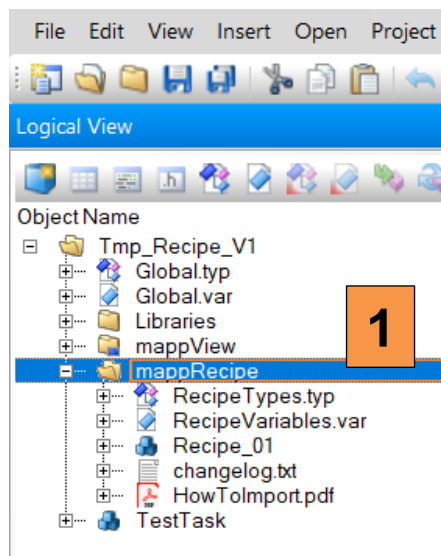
File Edit View Insert Open Project

Logical View

Object Name

Tmp_Recipe_V1
Global.typ
Global.var
Libraries
mappView
mappRecipe
RecipeTypes.typ
RecipeVariables.var
Recipe_01
changelog.txt
HowToImport.pdf
TestTask

1